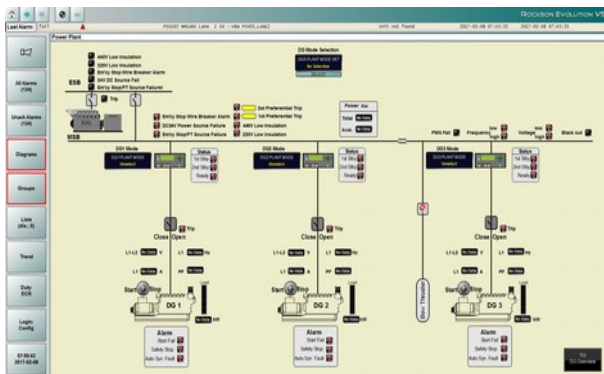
ROCKSON EVOLUTION V

Last Alarm: TxT

Power Plant

All Alarms (134)

Unack Alarms (134)

Diagrams

Groups

Lists (dis.: 0)

Trend

Duty: ECR

Login: Config

07:50:43 2017-02-08

DG Mode Selection

ESB

440V Low Insulation

220V Low Insulation

EM'cy Stop Wire Breaker Alarm

24V DC Source Fail

EM'cy Stop/PT Source Failure

Trip

MSB

EM'cy Stop Wire Breaker Alarm

DC24V Source Failure

EM'cy Stop/PT Source Failure

2nd Preferential Trip

1st Preferential Trip

440V Low Insulation

220V Low Insulation

Power Aux

Total

Avail.

PMS Fail

Frequency

Voltage

Black out

DG1 Mode

DG2 Mode

DG3 Mode

Status

Close

Open

Trip

DG 1

DG 2

DG 3

Start

Stop

Alarm

Start Fail

Safety Stop

Auto Syn. Fault

Bow Thruster

TO DG Overview